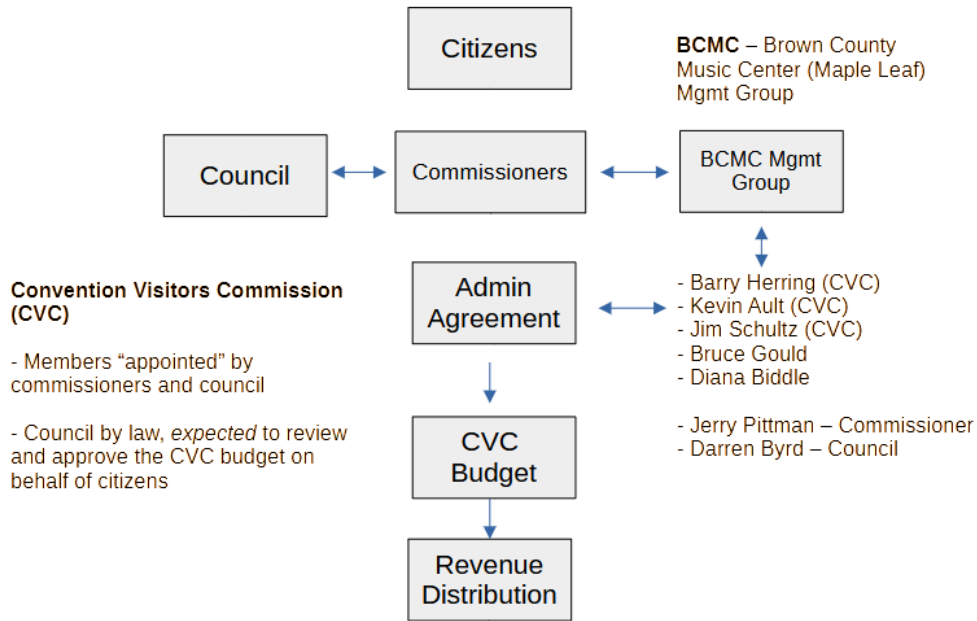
Citizens

**BCMC** – Brown County Music Center (Maple Leaf) Mgmt Group

Council

Commissioners

BCMC Mgmt Group

**Convention Visitors Commission (CVC)**

- Members "appointed" by commissioners and council

- Council by law, *expected* to review and approve the CVC budget on behalf of citizens

Admin Agreement

- Barry Herring (CVC)
- Kevin Ault (CVC)
- Jim Schultz (CVC)
- Bruce Gould
- Diana Biddle

- Jerry Pittman – Commissioner
- Darren Byrd – Council

CVC Budget

Revenue Distribution